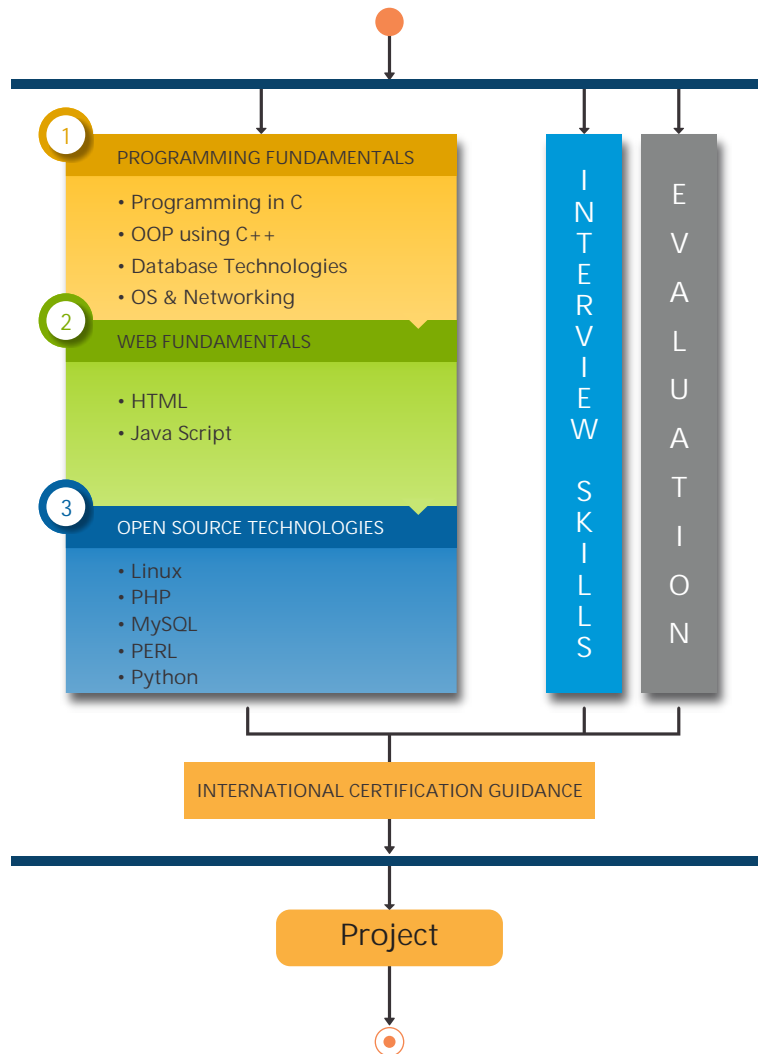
1
PROGRAMMING FUNDAMENTALS
• Programming in C
• OOP using C++
• Database Technologies
• OS & Networking

2
WEB FUNDAMENTALS
• HTML
• Java Script

3
OPEN SOURCE TECHNOLOGIES
• Linux
• PHP
• MySQL
• PERL
• Python

INTERVIEW SKILLS

EVALUATION

INTERNATIONAL CERTIFICATION GUIDANCE

Project